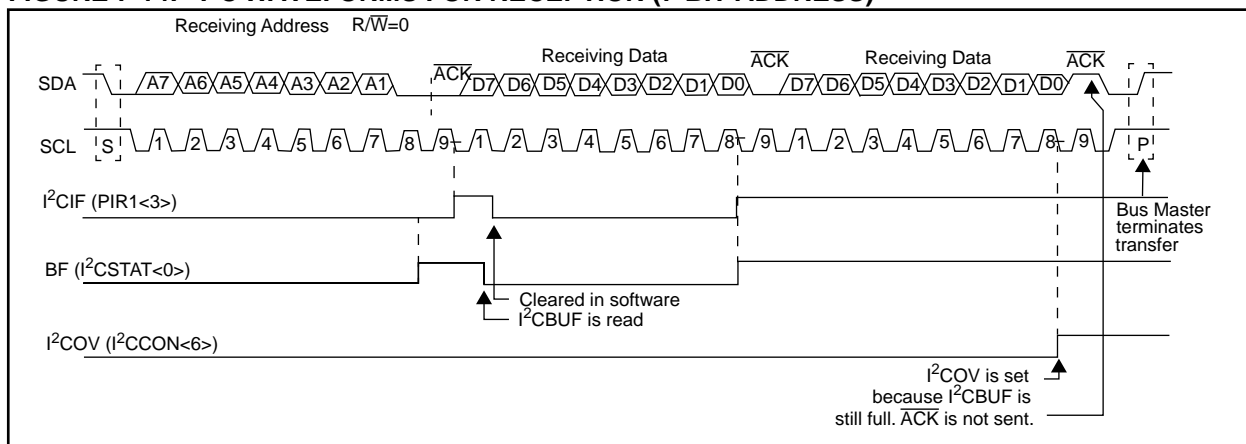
FIGURE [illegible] WAVEFORMS FOR RECEPTION (7-BIT ADDRESS)

Receiving Address $R/\overline{W}=0$

Receiving Data

$\overline{ACK}$

Receiving Data

$\overline{ACK}$

SDA

A7 A6 A5 A4 A3 A2 A1

$\overline{ACK}$

D7 D6 D5 D4 D3 D2 D1 D0

D7 D6 D5 D4 D3 D2 D1 D0

SCL

S 1 2 3 4 5 6 7 8 9 1 2 3 4 5 6 7 8 9 1 2 3 4 5 6 7 8 9 P

$I^2CIF$ (PIR1<3>)

Bus Master terminates transfer

BF ($I^2CSTAT$<0>)

Cleared in software

$I^2CBUF$ is read

$I^2COV$ ($I^2CCON$<6>)

$I^2COV$ is set because $I^2CBUF$ is still full. $\overline{ACK}$ is not sent.